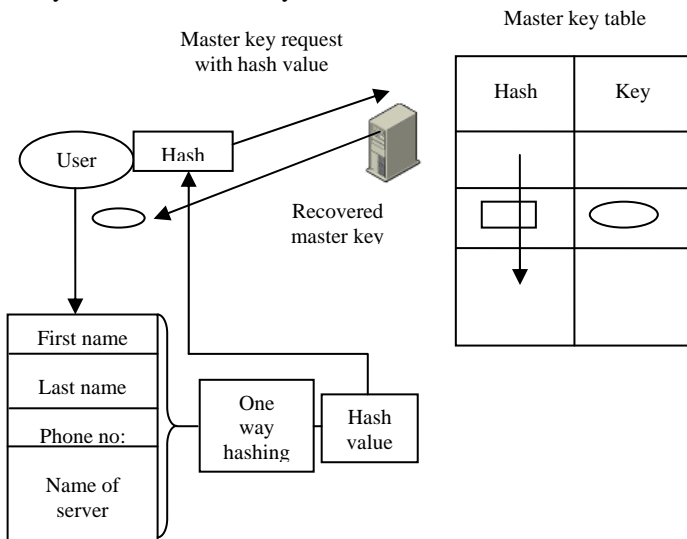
Master key table

Master key request with hash value

| Hash | Key |
|---|---|
| | |
| | |
| | |

User

Hash

Recovered master key

First name

Last name

Phone no:

Name of server

One way hashing

Hash value